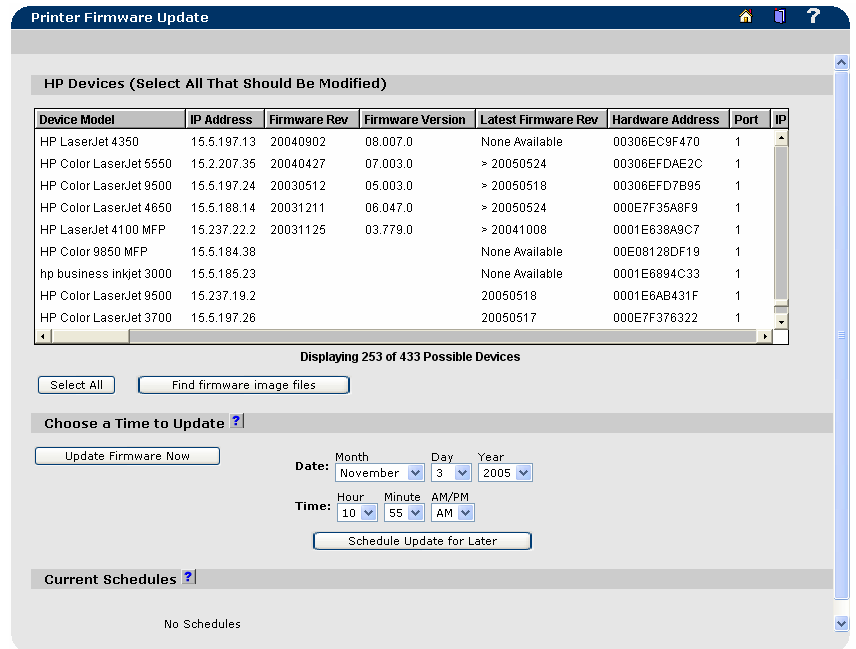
Printer Firmware Update

HP Devices (Select All That Should Be Modified)

| Device Model | IP Address | Firmware Rev | Firmware Version | Latest Firmware Rev | Hardware Address | Port | IP |
|---|---|---|---|---|---|---|---|
| HP LaserJet 4350 | 15.5.197.13 | 20040902 | 08.007.0 | None Available | 00306EC9F470 | 1 | |
| HP Color LaserJet 5550 | 15.2.207.35 | 20040427 | 07.003.0 | > 20050524 | 00306EFDAE2C | 1 | |
| HP Color LaserJet 9500 | 15.5.197.24 | 20030512 | 05.003.0 | > 20050518 | 00306EFD7B95 | 1 | |
| HP Color LaserJet 4650 | 15.5.188.14 | 20031211 | 06.047.0 | > 20050524 | 000E7F35A8F9 | 1 | |
| HP LaserJet 4100 MFP | 15.237.22.2 | 20031125 | 03.779.0 | > 20041008 | 0001E638A9C7 | 1 | |
| HP Color 9850 MFP | 15.5.184.38 | | | None Available | 00E08128DF19 | 1 | |
| hp business inkjet 3000 | 15.5.185.23 | | | None Available | 0001E6894C33 | 1 | |
| HP Color LaserJet 9500 | 15.237.19.2 | | | 20050518 | 0001E6AB431F | 1 | |
| HP Color LaserJet 3700 | 15.5.197.26 | | | 20050517 | 000E7F376322 | 1 | |

Displaying 253 of 433 Possible Devices

Select All
Find firmware image files

Choose a Time to Update ?

Update Firmware Now

Date: Month November Day 3 Year 2005

Time: Hour 10 Minute 55 AM/PM AM

Schedule Update for Later

Current Schedules ?

No Schedules